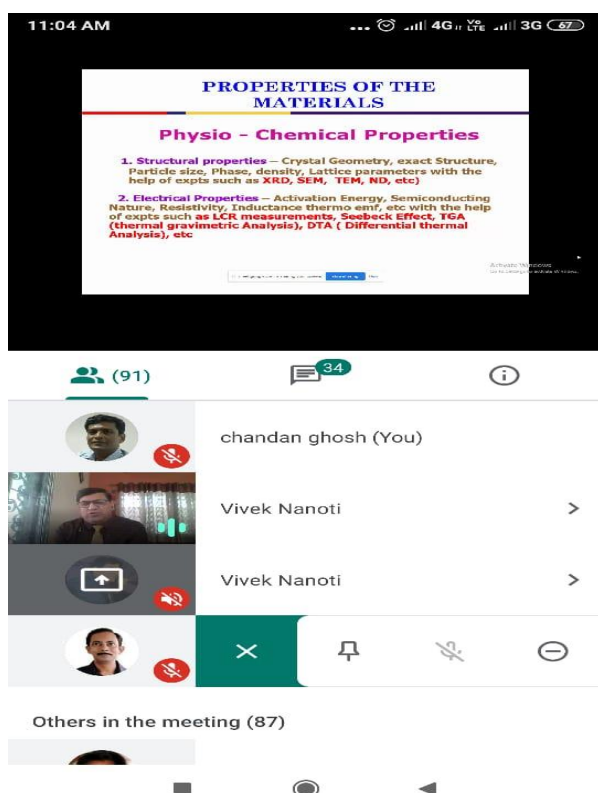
11:04 AM

4G 3G 67

PROPERTIES OF THE MATERIALS

Physio - Chemical Properties

1. Structural properties – Crystal Geometry, exact Structure, Particle size, Phase, density, Lattice parameters with the help of expts such as XRD, SEM, TEM, ND, etc)

2. Electrical Properties – Activation Energy, Semiconducting Nature, Resistivity, Inductance thermo emf, etc with the help of expts such as LCR measurements, Seebeck Effect, TGA (thermal gravimetric Analysis), DTA ( Differential thermal Analysis), etc

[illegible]

Activate Windows
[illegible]

(91)

34

chandan ghosh (You)

Vivek Nanoti

Vivek Nanoti

Others in the meeting (87)